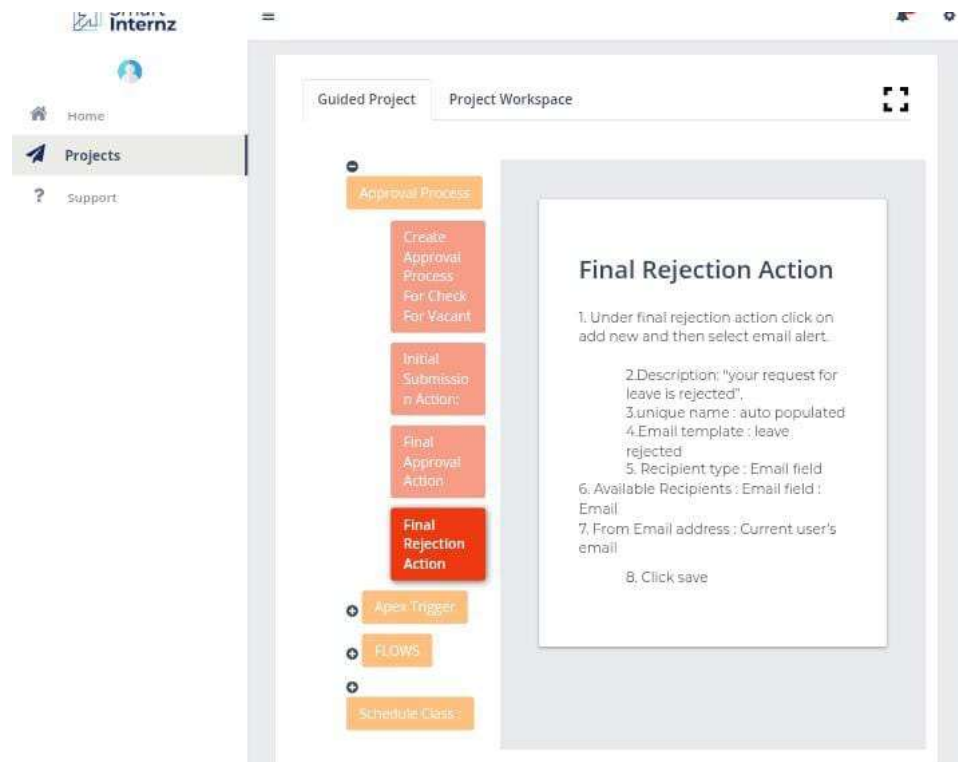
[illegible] Internz

Home

Projects

Support

Guided Project

Project Workspace

Approval Process

Create Approval Process For Check For Vacant

Initial Submission Action:

Final Approval Action

Final Rejection Action

Apex Trigger

FLOWS

Schedule Class

Final Rejection Action

1. Under final rejection action click on add new and then select email alert.

2.Description: "your request for leave is rejected",
3.unique name : auto populated
4.Email template : leave rejected
5. Recipient type : Email field
6. Available Recipients : Email field : Email
7. From Email address : Current user's email

8. Click save